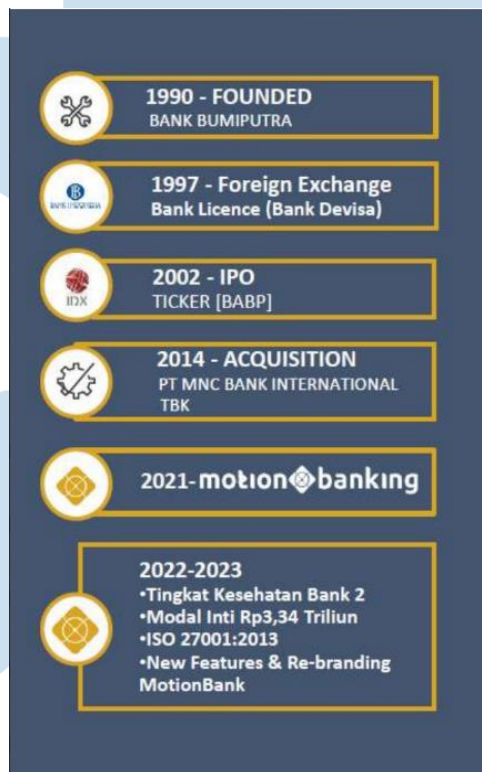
1990 - FOUNDED
BANK BUMIPUTRA

BANK INDONESIA

1997 - Foreign Exchange
Bank Licence (Bank Devisa)

IDX

2002 - IPO
TICKER [BABP]

2014 - ACQUISITION
PT MNC BANK INTERNATIONAL TBK

2021-motion banking

2022-2023
•Tingkat Kesehatan Bank 2
•Modal Inti Rp3,34 Triliun
•ISO 27001:2013
•New Features & Re-branding MotionBank